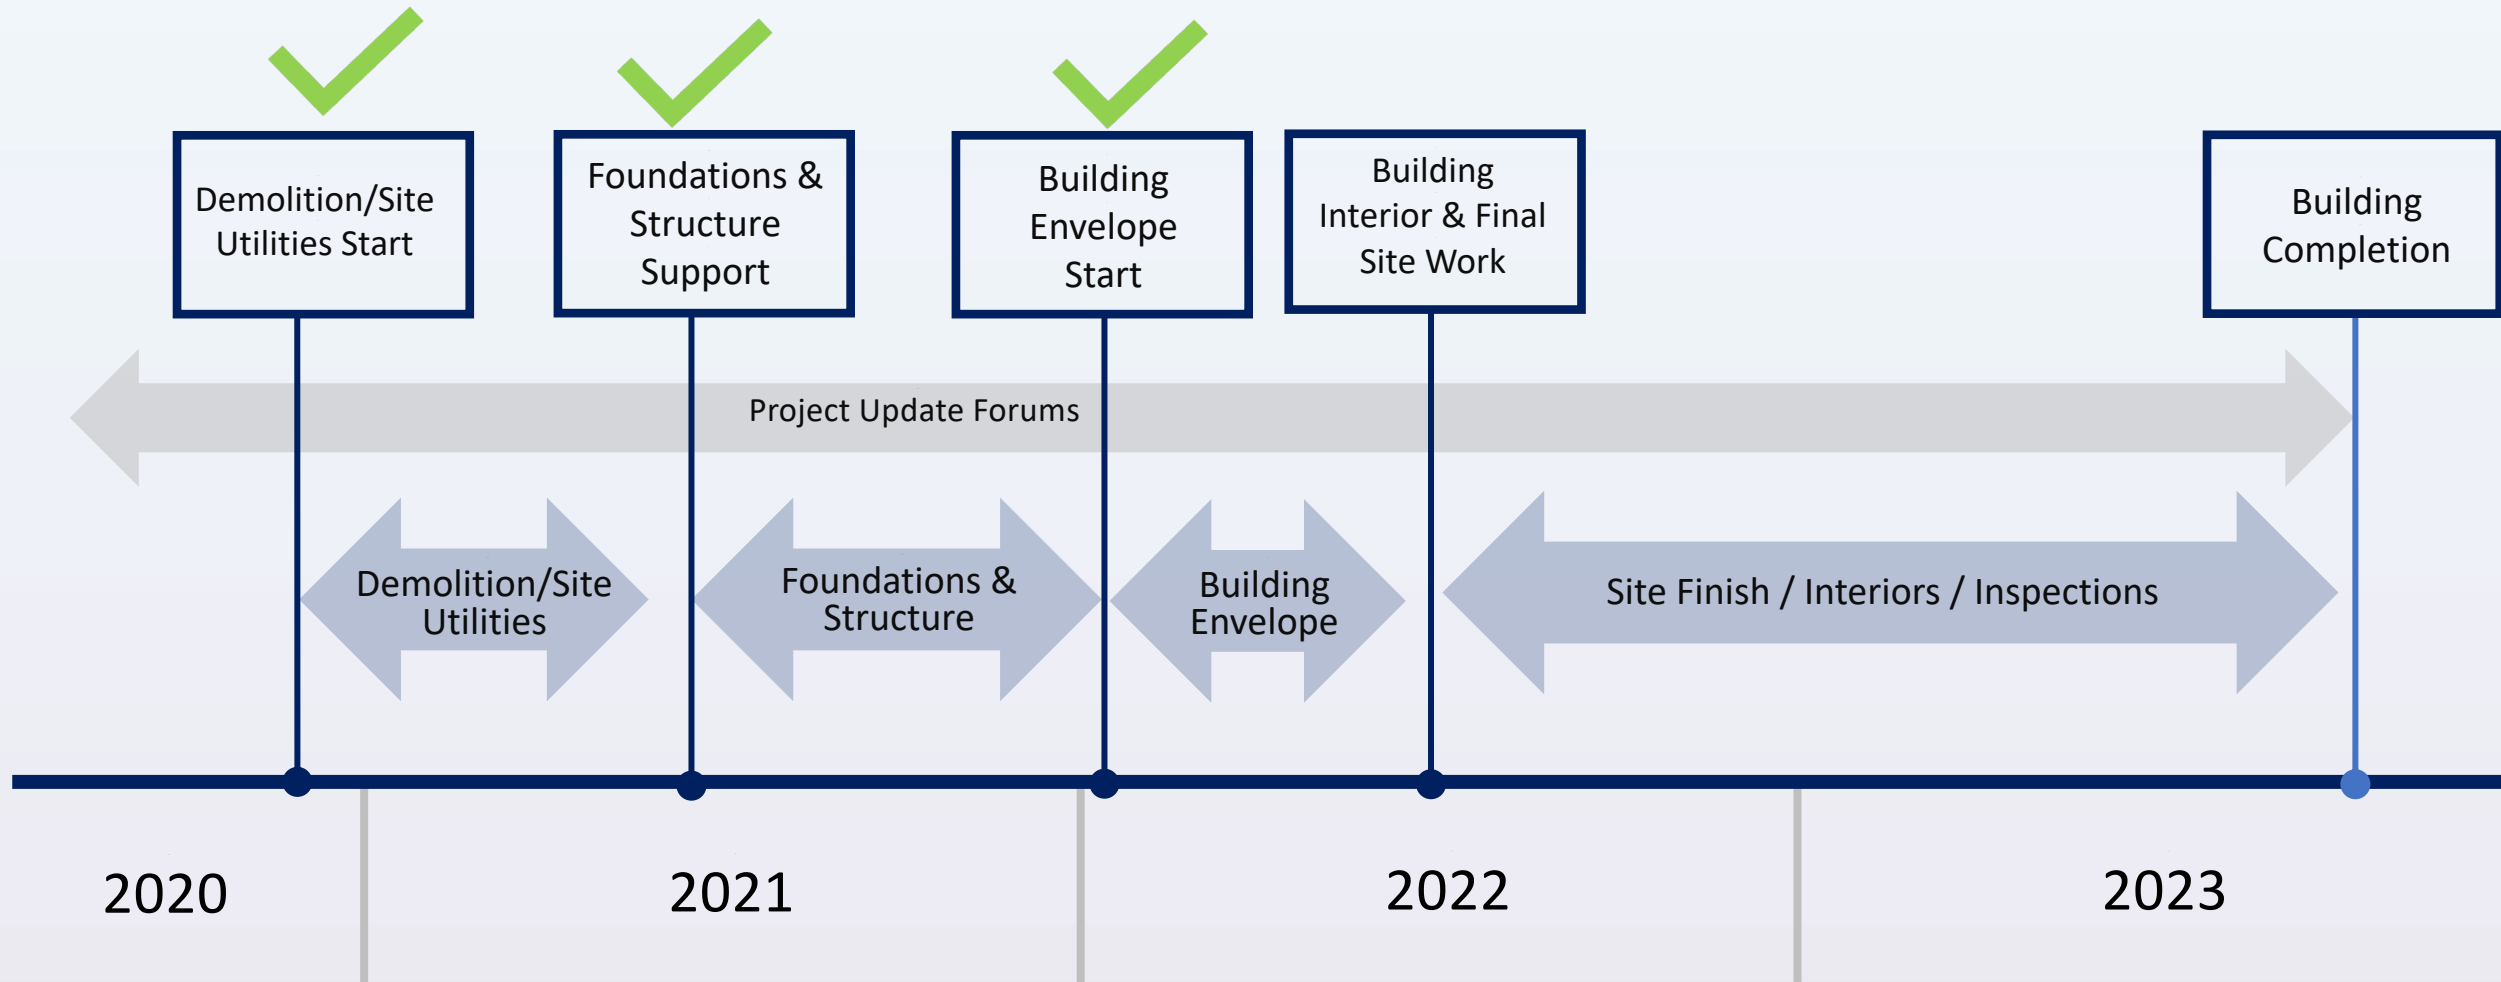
Demolition/Site Utilities Start

Foundations & Structure Support

Building Envelope Start

Building Interior & Final Site Work

Building Completion

Project Update Forums

Demolition/Site Utilities

Foundations & Structure

Building Envelope

Site Finish / Interiors / Inspections

2020

2021

2022

2023